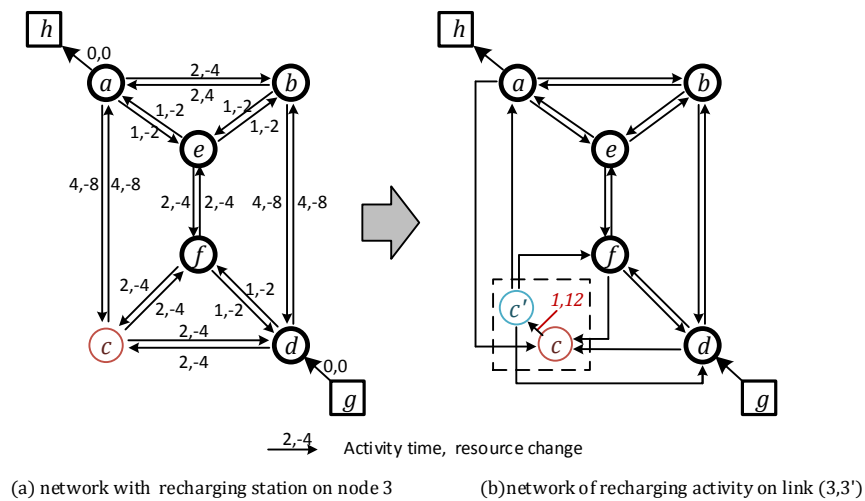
h
0,0
a
2,-4
2,4
b
1,-2
1,-2
1,-2
1,-2
e
4,-8
4,-8
2,-4
2,-4
4,-8
4,-8
f
2,-4
2,-4
1,-2
1,-2
c
2,-4
2,-4
d
0,0
g

h
a
b
e
f
c'
1,12
c
d
g

2,-4 Activity time, resource change

(a) network with recharging station on node 3

(b)network of recharging activity on link (3,3')